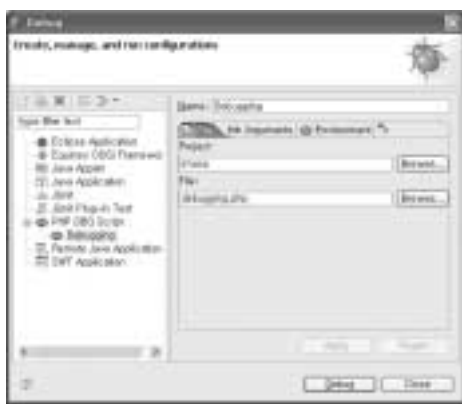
Debug

Create, manage, and run configurations

type filter text

Eclipse Application
Eclipse OSGi Framework
Java Applet
Java Application
JUnit
JUnit Plug-in Test
PHP DBG Script
Debugging
Remote Java Application
SWT Application

Name: Debugging

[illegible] PHP Arguments Environment

Project:
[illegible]
Browse...

File:
debugging.php
Browse...

Apply
Revert

Debug
Close